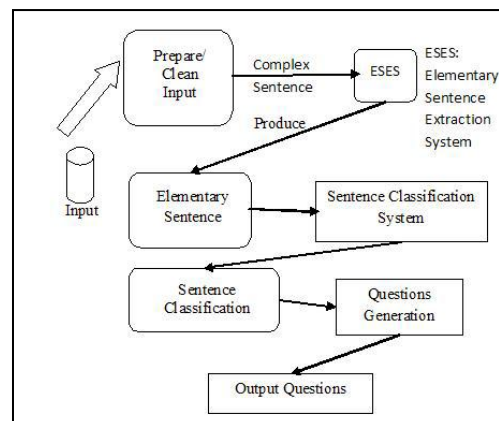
Prepare/ Clean Input

Complex Sentence

ESES

ESES: Elementary Sentence Extraction System

Produce

Input

Elementary Sentence

Sentence Classification System

Sentence Classification

Questions Generation

Output Questions